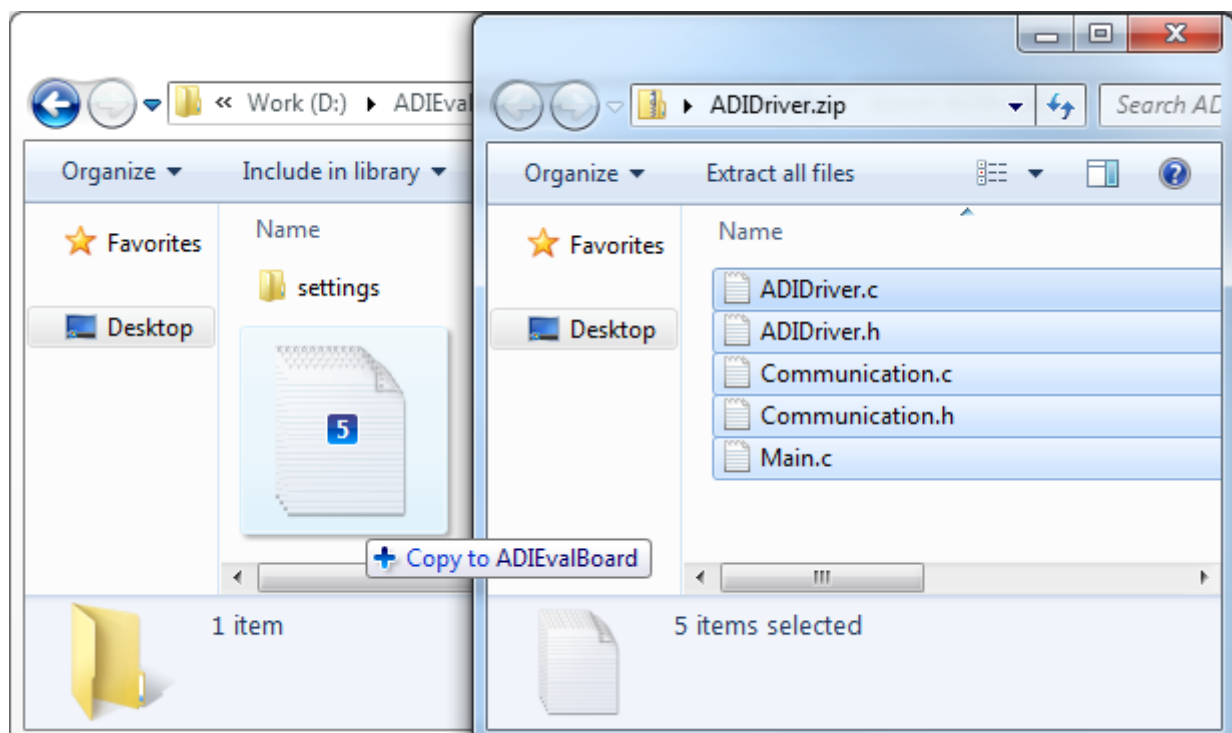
« Work (D:) ▸ ADIEval

Organize ▾ Include in library ▾

Favorites

Desktop

Name

settings

5

Copy to ADIEvalBoard

1 item

▸ ADIDriver.zip

Search AD

Organize ▾ Extract all files

Favorites

Desktop

Name

ADIDriver.c

ADIDriver.h

Communication.c

Communication.h

Main.c

5 items selected